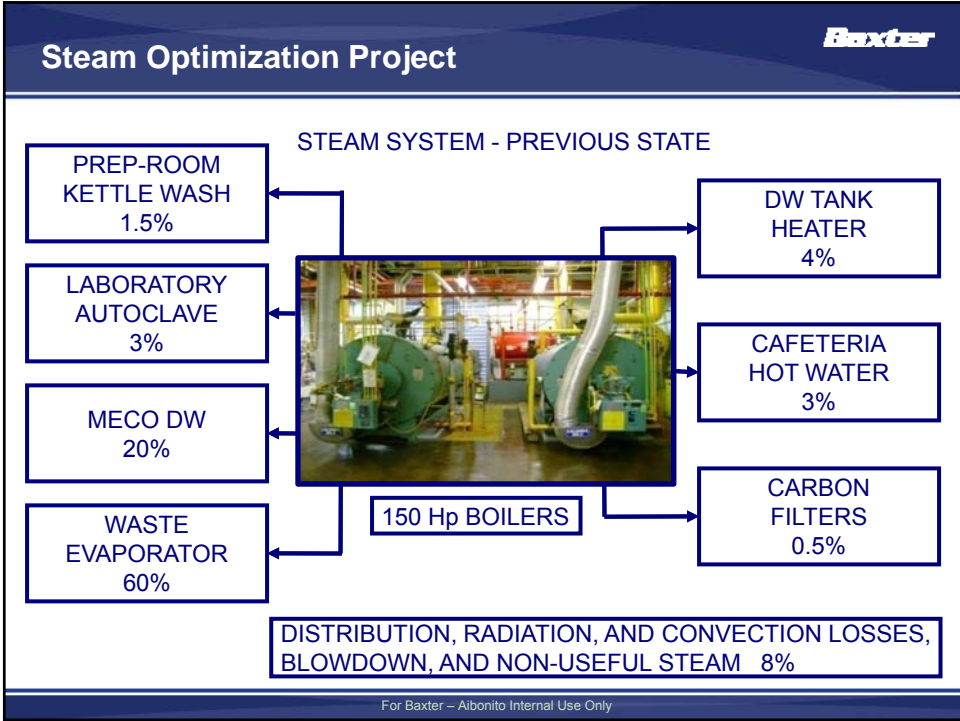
Steam Optimization Project

Baxter

STEAM SYSTEM - PREVIOUS STATE

PREP-ROOM KETTLE WASH 1.5%

LABORATORY AUTOCLAVE 3%

MECO DW 20%

WASTE EVAPORATOR 60%

DW TANK HEATER 4%

CAFETERIA HOT WATER 3%

CARBON FILTERS 0.5%

150 Hp BOILERS

DISTRIBUTION, RADIATION, AND CONVECTION LOSSES, BLOWDOWN, AND NON-USEFUL STEAM 8%

For Baxter – Aibonito Internal Use Only